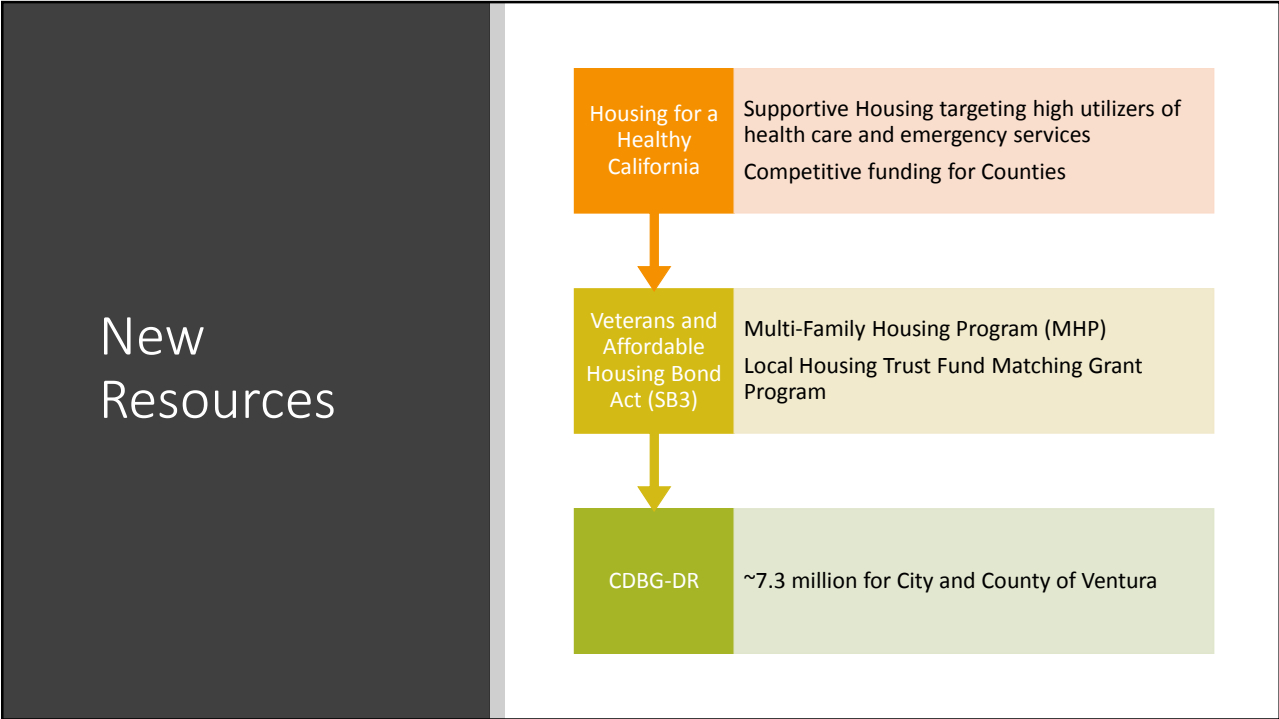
New Resources

Housing for a Healthy California

Supportive Housing targeting high utilizers of health care and emergency services

Competitive funding for Counties

Veterans and Affordable Housing Bond Act (SB3)

Multi-Family Housing Program (MHP)

Local Housing Trust Fund Matching Grant Program

CDBG-DR

~7.3 million for City and County of Ventura